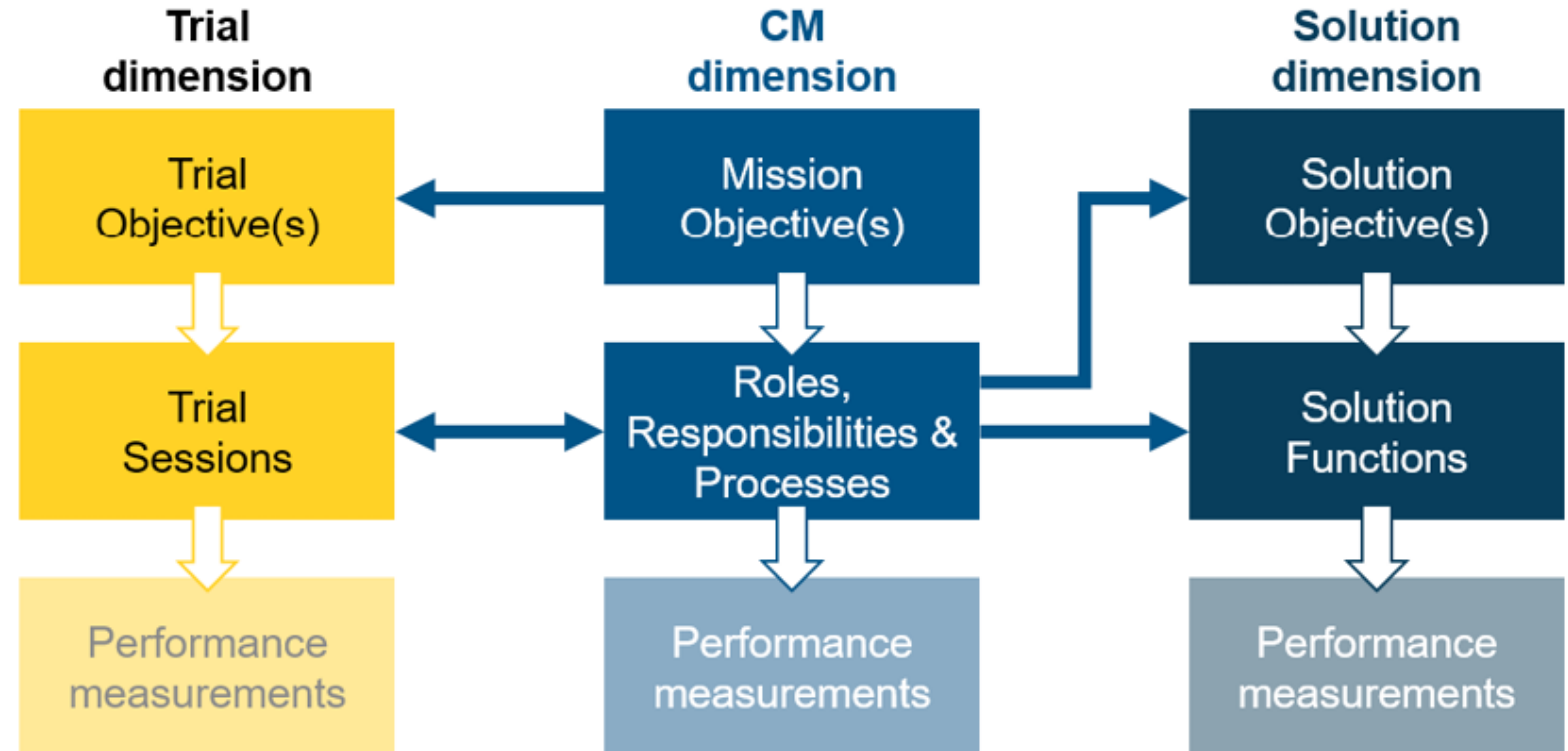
Trial dimension

Trial Objective(s)

Trial Sessions

Performance measurements

CM dimension

Mission Objective(s)

Roles, Responsibilities & Processes

Performance measurements

Solution dimension

Solution Objective(s)

Solution Functions

Performance measurements